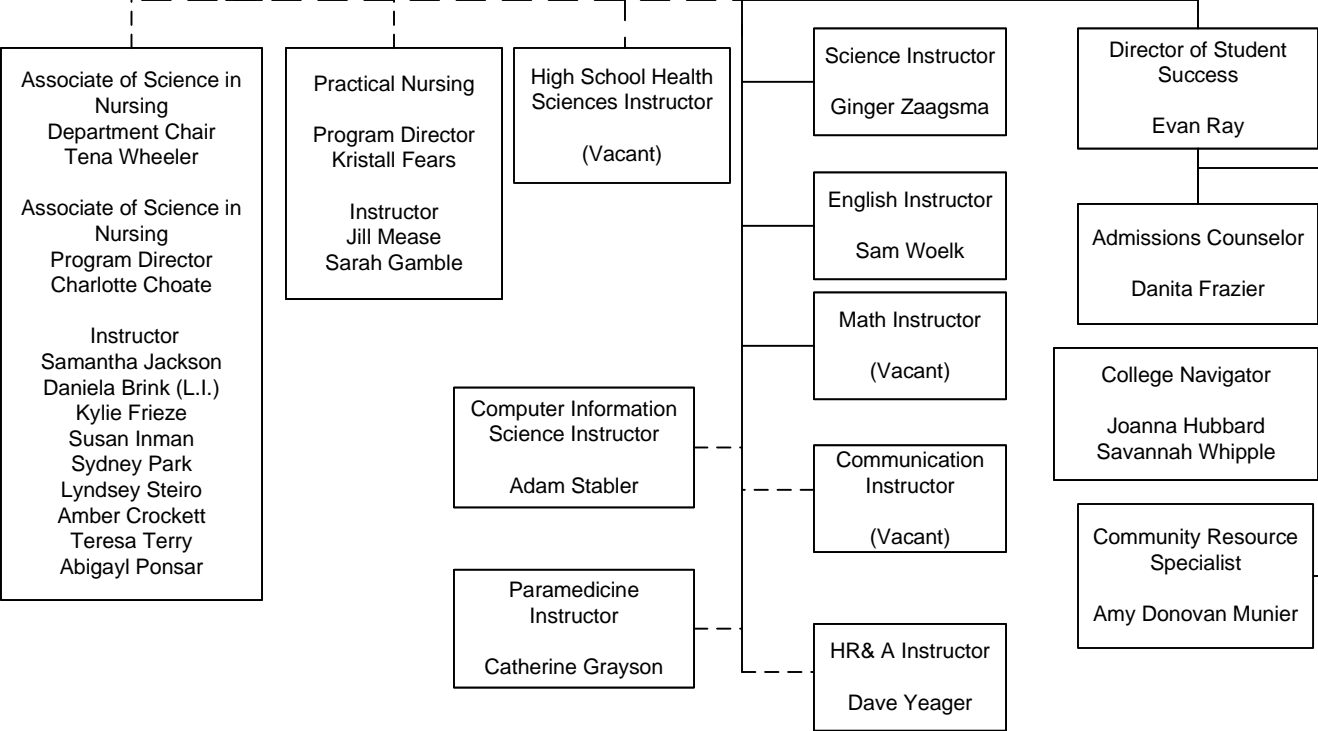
Associate of Science in Nursing
Department Chair
Tena Wheeler

Associate of Science in Nursing
Program Director
Charlotte Choate

Instructor
Samantha Jackson
Daniela Brink (L.I.)
Kylie Frieze
Susan Inman
Sydney Park
Lyndsey Steiro
Amber Crockett
Teresa Terry
Abigayl Ponsar

Practical Nursing

Program Director
Kristall Fears

Instructor
Jill Mease
Sarah Gamble

High School Health Sciences Instructor

(Vacant)

Science Instructor

Ginger Zaagsma

English Instructor

Sam Woelk

Math Instructor

(Vacant)

Computer Information Science Instructor

Adam Stabler

Communication Instructor

(Vacant)

Paramedicine Instructor

Catherine Grayson

HR& A Instructor

Dave Yeager

Director of Student Success

Evan Ray

Admissions Counselor

Danita Frazier

College Navigator

Joanna Hubbard
Savannah Whipple

Community Resource Specialist

Amy Donovan Munier